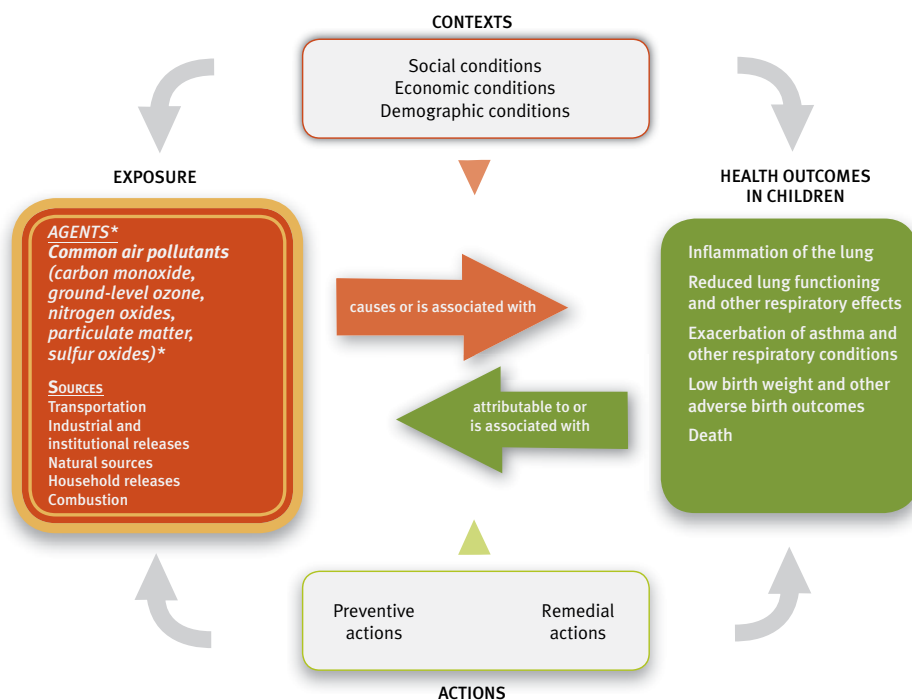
CONTEXTS

Social conditions
Economic conditions
Demographic conditions

EXPOSURE

AGENTS*
Common air pollutants (carbon monoxide, ground-level ozone, nitrogen oxides, particulate matter, sulfur oxides)*

SOURCES
Transportation
Industrial and institutional releases
Natural sources
Household releases
Combustion

causes or is associated with

attributable to or is associated with

HEALTH OUTCOMES IN CHILDREN

Inflammation of the lung
Reduced lung functioning and other respiratory effects
Exacerbation of asthma and other respiratory conditions
Low birth weight and other adverse birth outcomes
Death

Preventive actions

Remedial actions

ACTIONS